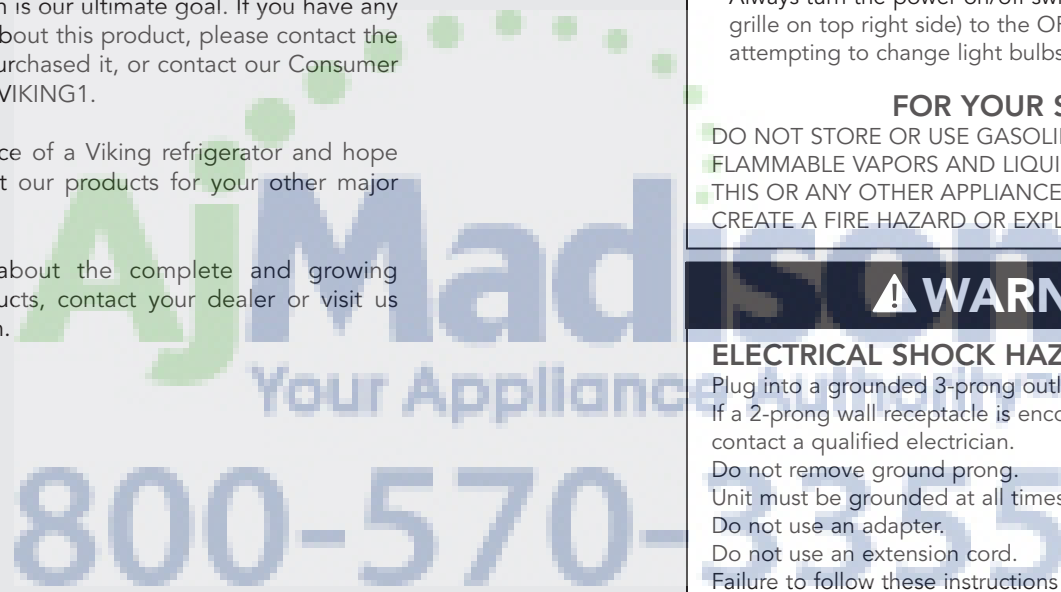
n is our ultimate goal. If you have any about this product, please contact the urchased it, or contact our Consumer VIKING1.

ce of a Viking refrigerator and hope t our products for your other major

about the complete and growing ucts, contact your dealer or visit us n.

Always turn the power on/off sw grille on top right side) to the OF attempting to change light bulbs

FOR YOUR S

DO NOT STORE OR USE GASOLI FLAMMABLE VAPORS AND LIQUI THIS OR ANY OTHER APPLIANCE CREATE A FIRE HAZARD OR EXPL

⚠ WARN

ELECTRICAL SHOCK HAZ

Plug into a grounded 3-prong outl
If a 2-prong wall receptacle is enco contact a qualified electrician.
Do not remove ground prong.
Unit must be grounded at all times
Do not use an adapter.
Do not use an extension cord.
Failure to follow these instructions

AjMadison
Your Appliance Authority
800-570-3355